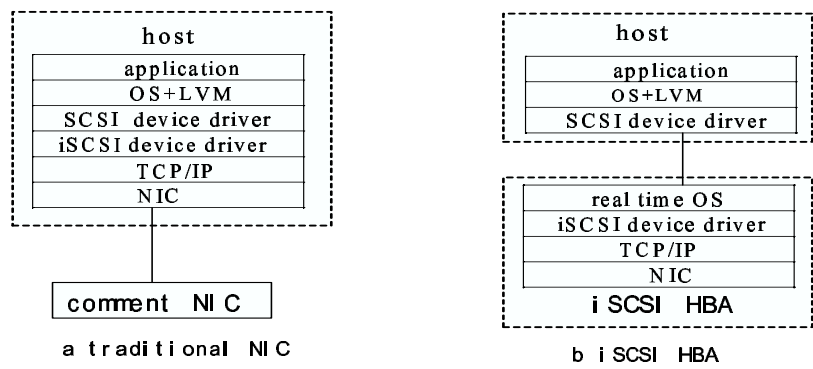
host

application
OS+LVM
SCSI device driver
iSCSI device driver
TCP/IP
NIC

comment NIC

a traditional NIC

host

application
OS+LVM
SCSI device dirver

real time OS
iSCSI device driver
TCP/IP
NIC
iSCSI HBA

b iSCSI HBA